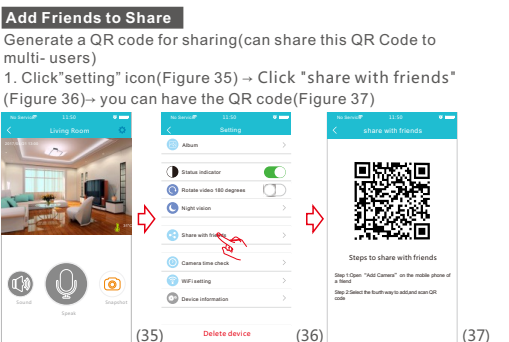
Add Friends to Share

Generate a QR code for sharing(can share this QR Code to multi- users)

1. Click"setting" icon(Figure 35) → Click "share with friends" (Figure 36)→ you can have the QR code(Figure 37)

No Service 11:50

Living Room

Sound

Speak

Snapshot

(35)

No Service 11:50

Setting

Album

Status indicator

Rotate video 180 degrees

Night vision

Share with friends

Camera time check

WiFi setting

Device information

Delete device

(36)

No Service 11:50

share with friends

Steps to share with friends

Step 1:Open "Add Camera" on the mobile phone of a friend

Step 2:Select the fourth way to add,and scan QR code

(37)